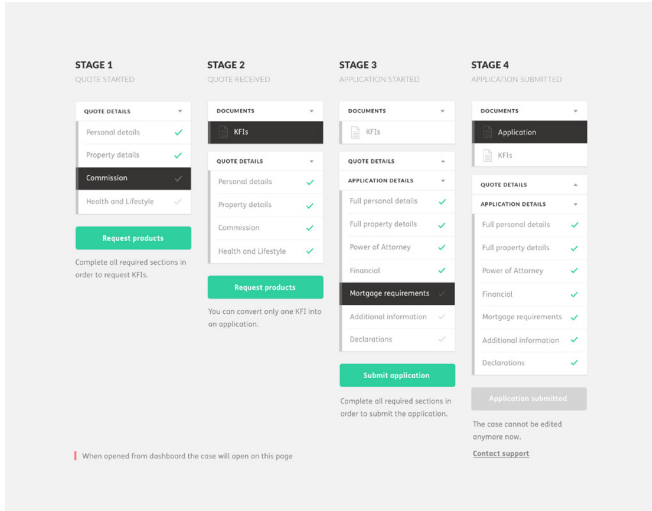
STAGE 1
QUOTE STARTED

QUOTE DETAILS
Personal details
Property details
Commission
Health and Lifestyle

Request products

Complete all required sections in order to request KFIs.

STAGE 2
QUOTE RECEIVED

DOCUMENTS
KFIs

QUOTE DETAILS
Personal details
Property details
Commission
Health and Lifestyle

Request products

You can convert only one KFI into an application.

STAGE 3
APPLICATION STARTED

DOCUMENTS
KFIs

QUOTE DETAILS
APPLICATION DETAILS
Full personal details
Full property details
Power of Attorney
Financial
Mortgage requirements
Additional information
Declarations

Submit application

Complete all required sections in order to submit the application.

STAGE 4
APPLICATION SUBMITTED

DOCUMENTS
Application
KFIs

QUOTE DETAILS
APPLICATION DETAILS
Full personal details
Full property details
Power of Attorney
Financial
Mortgage requirements
Additional information
Declarations

Application submitted

The case cannot be edited anymore now.

Contact support

When opened from dashboard the case will open on this page